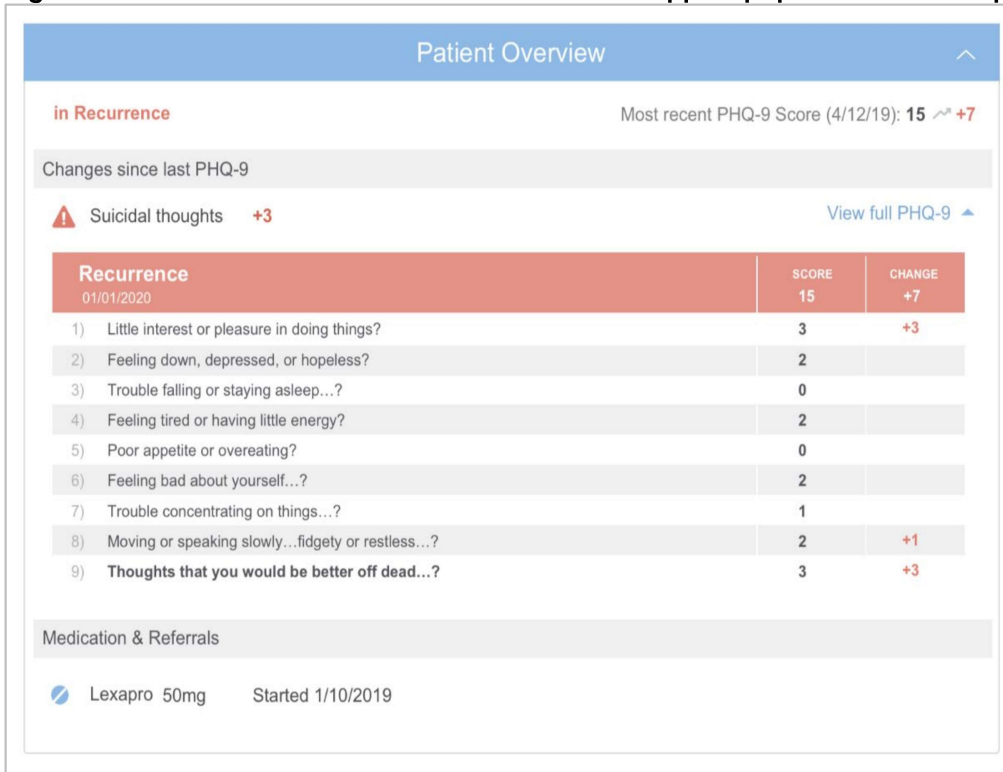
Patient Overview

in Recurrence

Most recent PHQ-9 Score (4/12/19): **15** +7

Changes since last PHQ-9

Suicidal thoughts +3

View full PHQ-9

| Recurrence 01/01/2020 | SCORE 15 | CHANGE +7 |
|---|---|---|
| 1) Little interest or pleasure in doing things? | 3 | +3 |
| 2) Feeling down, depressed, or hopeless? | 2 | |
| 3) Trouble falling or staying asleep…? | 0 | |
| 4) Feeling tired or having little energy? | 2 | |
| 5) Poor appetite or overeating? | 0 | |
| 6) Feeling bad about yourself…? | 2 | |
| 7) Trouble concentrating on things…? | 1 | |
| 8) Moving or speaking slowly…fidgety or restless…? | 2 | +1 |
| 9) **Thoughts that you would be better off dead…?** | 3 | +3 |

Medication & Referrals

Lexapro 50mg Started 1/10/2019